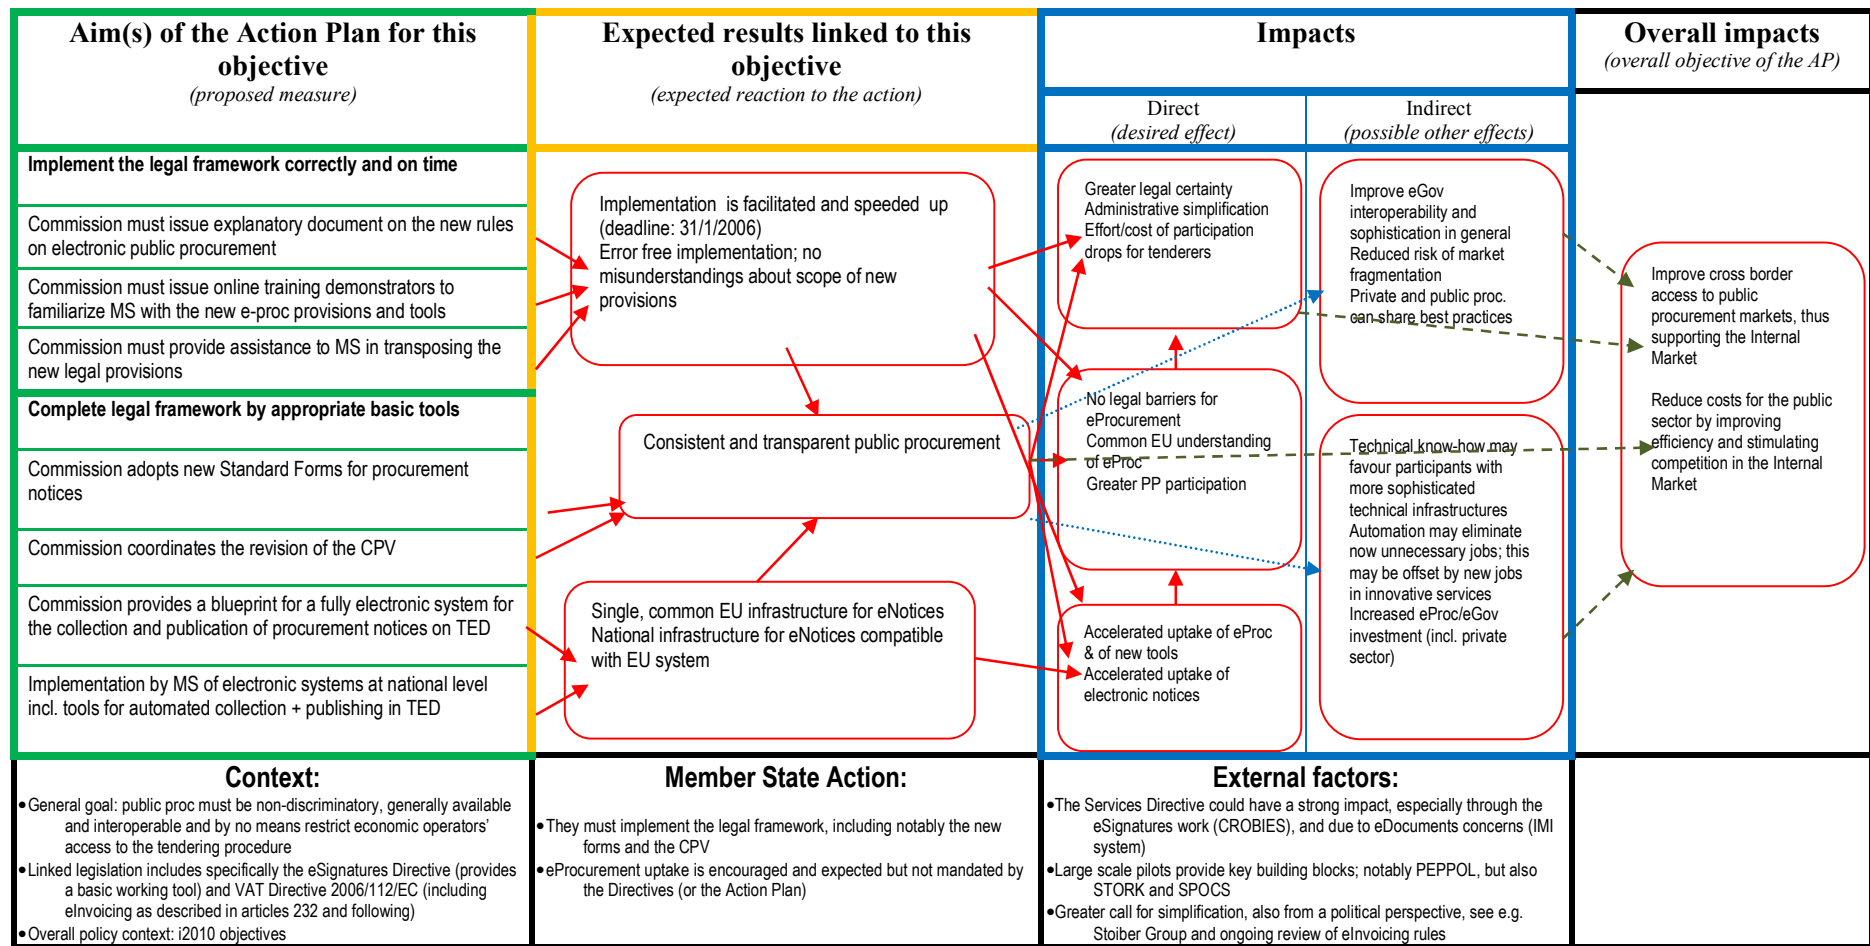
Aim(s) of the Action Plan for this objective
(proposed measure)

Expected results linked to this objective
(expected reaction to the action)

Impacts

Direct
(desired effect)

Indirect
(possible other effects)

Overall impacts
(overall objective of the AP)

Implement the legal framework correctly and on time

Commission must issue explanatory document on the new rules on electronic public procurement

Commission must issue online training demonstrators to familiarize MS with the new e-proc provisions and tools

Commission must provide assistance to MS in transposing the new legal provisions

Complete legal framework by appropriate basic tools

Commission adopts new Standard Forms for procurement notices

Commission coordinates the revision of the CPV

Commission provides a blueprint for a fully electronic system for the collection and publication of procurement notices on TED

Implementation by MS of electronic systems at national level incl. tools for automated collection + publishing in TED

Implementation is facilitated and speeded up (deadline: 31/1/2006)
Error free implementation; no misunderstandings about scope of new provisions

Consistent and transparent public procurement

Single, common EU infrastructure for eNotices
National infrastructure for eNotices compatible with EU system

Greater legal certainty
Administrative simplification
Effort/cost of participation drops for tenderers

No legal barriers for eProcurement
Common EU understanding of eProc
Greater PP participation

Accelerated uptake of eProc & of new tools
Accelerated uptake of electronic notices

Improve eGov interoperability and sophistication in general
Reduced risk of market fragmentation
Private and public proc. can share best practices

Technical know-how may favour participants with more sophisticated technical infrastructures
Automation may eliminate now unnecessary jobs; this may be offset by new jobs in innovative services
Increased eProc/eGov investment (incl. private sector)

Improve cross border access to public procurement markets, thus supporting the Internal Market

Reduce costs for the public sector by improving efficiency and stimulating competition in the Internal Market

Context:
• General goal: public proc must be non-discriminatory, generally available and interoperable and by no means restrict economic operators' access to the tendering procedure
• Linked legislation includes specifically the eSignatures Directive (provides a basic working tool) and VAT Directive 2006/112/EC (including eInvoicing as described in articles 232 and following)
• Overall policy context: i2010 objectives

Member State Action:
• They must implement the legal framework, including notably the new forms and the CPV
• eProcurement uptake is encouraged and expected but not mandated by the Directives (or the Action Plan)

External factors:
• The Services Directive could have a strong impact, especially through the eSignatures work (CROBIES), and due to eDocuments concerns (IMI system)
• Large scale pilots provide key building blocks; notably PEPPOL, but also STORK and SPOCS
• Greater call for simplification, also from a political perspective, see e.g. Stoiber Group and ongoing review of eInvoicing rules